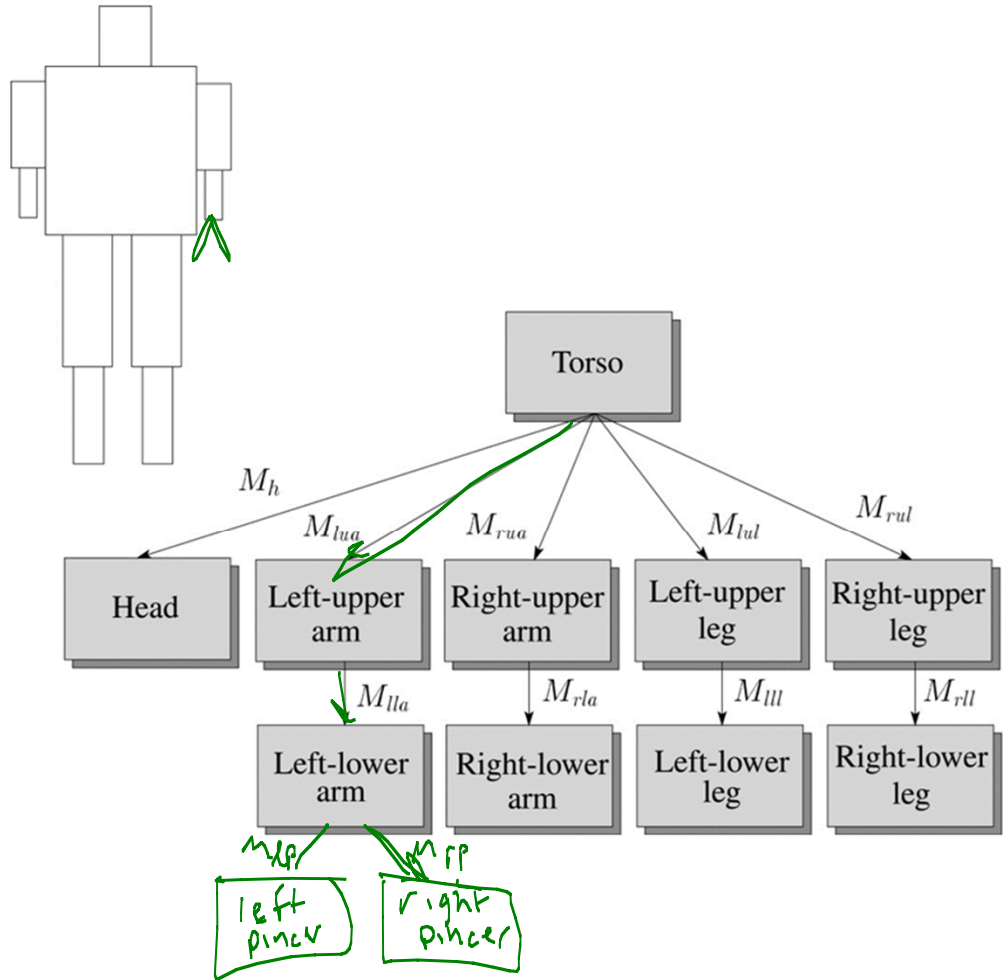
Torso

$M_h$

$M_{lua}$

$M_{rua}$

$M_{lul}$

$M_{rul}$

Head

Left-upper arm

Right-upper arm

Left-upper leg

Right-upper leg

$M_{lla}$

$M_{rla}$

$M_{lll}$

$M_{rll}$

Left-lower arm

Right-lower arm

Left-lower leg

Right-lower leg

Mlp

Mrp

left pincer

right pincer